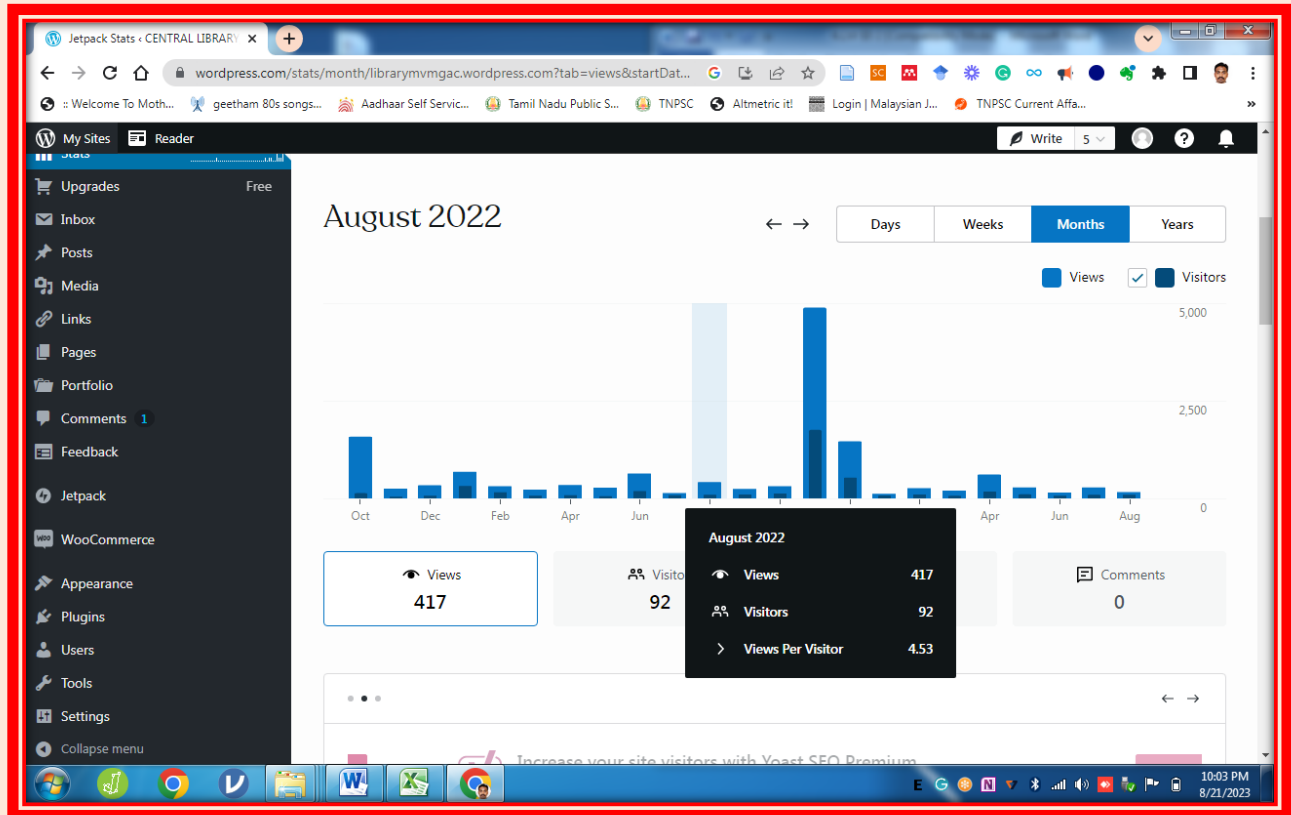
Jetpack Stats ‹ CENTRAL LIBRARY

wordpress.com/stats/month/librarymvmgac.wordpress.com?tab=views&startDat...

:: Welcome To Moth... geetham 80s songs... Aadhaar Self Servic... Tamil Nadu Public S... TNPSC Altmetric it! Login | Malaysian J... TNPSC Current Affa...

My Sites Reader Write 5

Stats
Upgrades Free
Inbox
Posts
Media
Links
Pages
Portfolio
Comments 1
Feedback
Jetpack
WooCommerce
Appearance
Plugins
Users
Tools
Settings
Collapse menu

August 2022

Days Weeks Months Years

Views Visitors

5,000
2,500
0

Oct Dec Feb Apr Jun Apr Jun Aug

August 2022
Views 417
Visitors 92
Views Per Visitor 4.53

Views 417
Visitors 92
Comments 0

Increase your site visitors with Yoast SEO Premium

10:03 PM
8/21/2023